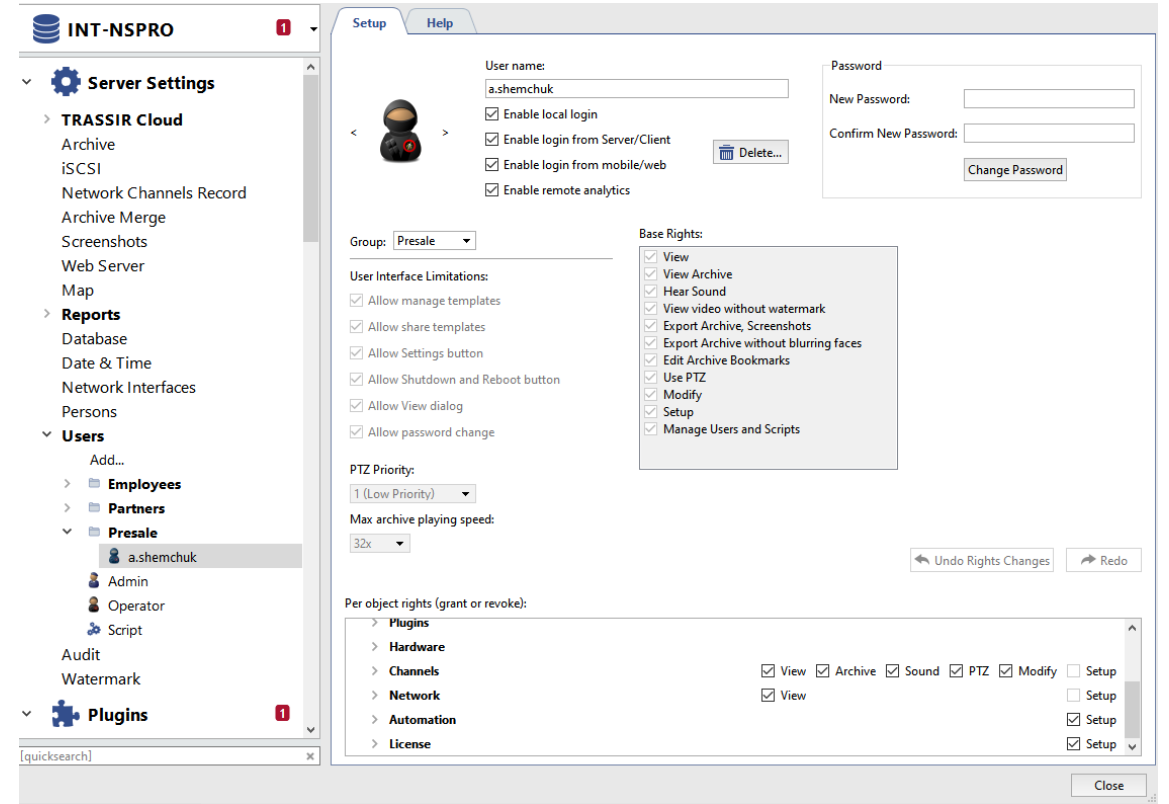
INT-NSPRO 1

Server Settings
TRASSIR Cloud
Archive
iSCSI
Network Channels Record
Archive Merge
Screenshots
Web Server
Map
Reports
Database
Date & Time
Network Interfaces
Persons
Users
Add...
Employees
Partners
Presale
a.shemchuk
Admin
Operator
Script
Audit
Watermark
Plugins 1

[quicksearch]

Setup
Help

User name:
a.shemchuk
Enable local login
Enable login from Server/Client
Enable login from mobile/web
Enable remote analytics
Delete...

Password
New Password:
Confirm New Password:
Change Password

Group: Presale
User Interface Limitations:
Allow manage templates
Allow share templates
Allow Settings button
Allow Shutdown and Reboot button
Allow View dialog
Allow password change

Base Rights:
View
View Archive
Hear Sound
View video without watermark
Export Archive, Screenshots
Export Archive without blurring faces
Edit Archive Bookmarks
Use PTZ
Modify
Setup
Manage Users and Scripts

PTZ Priority:
1 (Low Priority)
Max archive playing speed:
32x

Undo Rights Changes
Redo

Per object rights (grant or revoke):
Plugins
Hardware
Channels View Archive Sound PTZ Modify Setup
Network View Setup
Automation Setup
License Setup

Close